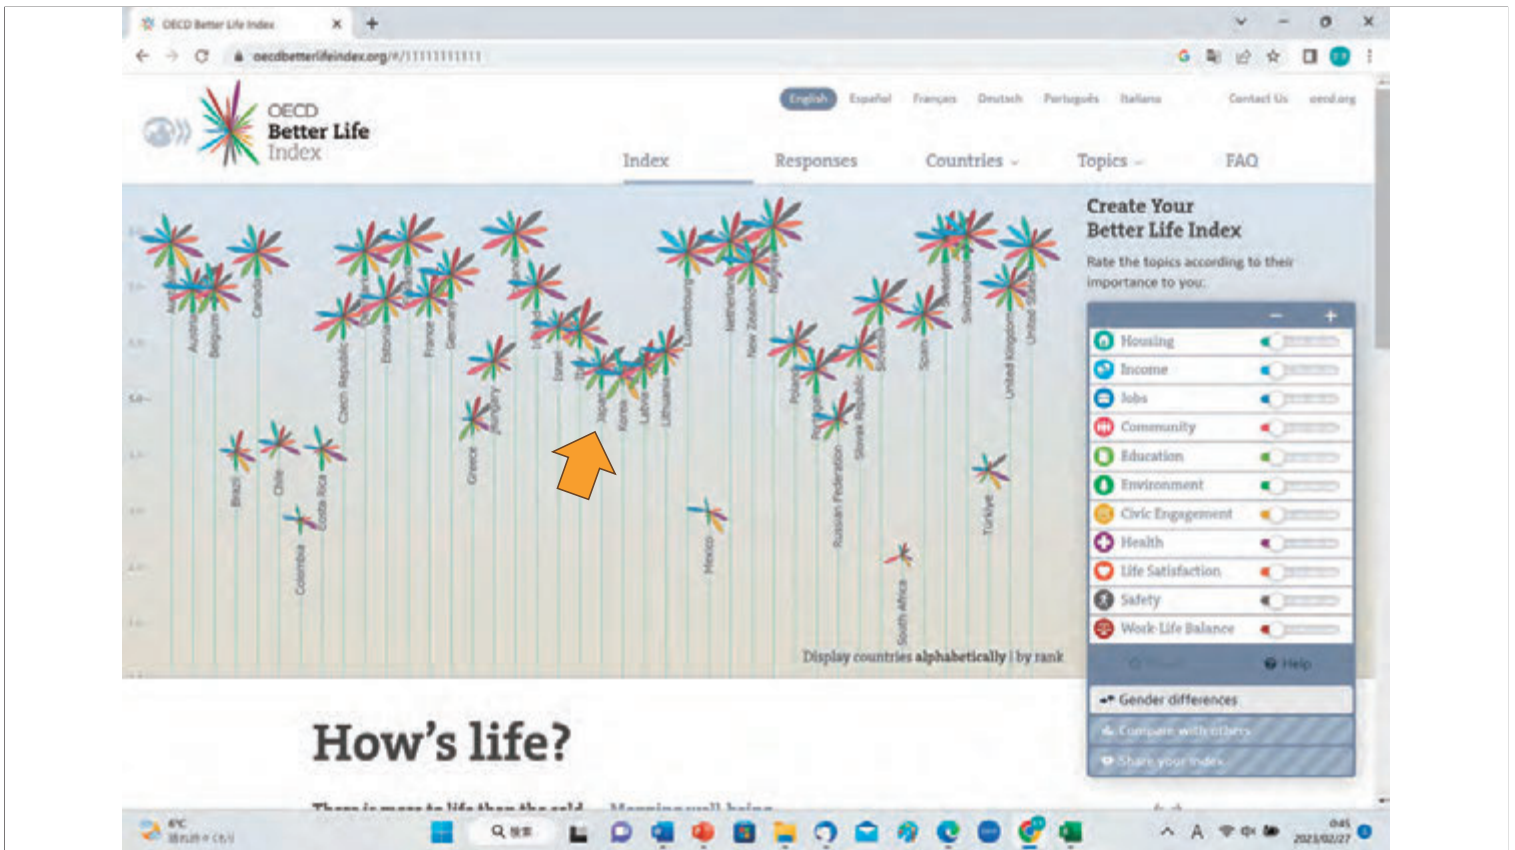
OECD Better Life Index

oecdbetterlifeindex.org/#/11111111111

English Español Français Deutsch Português Italiano Contact Us oecd.org

OECD Better Life Index

Index Responses Countries Topics FAQ

Australia Austria Belgium Canada Brazil Chile Colombia Costa Rica Czech Republic Estonia France Germany Greece Hungary Israel Italy Japan Korea Latvia Lithuania Luxembourg Mexico Netherlands New Zealand Norway Poland Portugal Russian Federation Slovak Republic Slovenia South Africa Spain Sweden Switzerland Türkiye United Kingdom United States

Create Your Better Life Index

Rate the topics according to their importance to you:

Housing
Income
Jobs
Community
Education
Environment
Civic Engagement
Health
Life Satisfaction
Safety
Work-Life Balance

Display countries alphabetically | by rank

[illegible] Help

Gender differences
Compare with others
Share your index

How's life?

There is more to life than the cold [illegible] Measuring well-being

6°C

2023/02/27